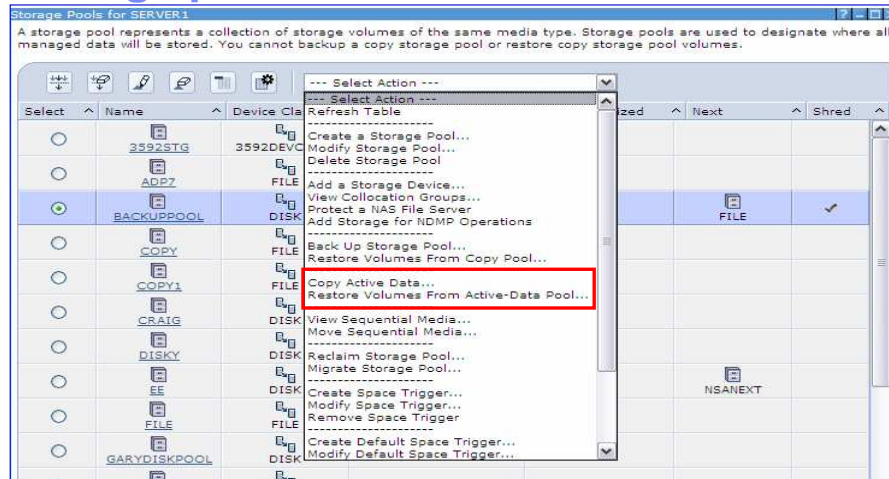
Storage Pools for SERVER1

A storage pool represents a collection of storage volumes of the same media type. Storage pools are used to designate where all managed data will be stored. You cannot backup a copy storage pool or restore copy storage pool volumes.

--- Select Action ---

| Select | Name | Device Cla | | zed | Next | Shred |
|---|---|---|---|---|---|---|
| | 3592STG | 3592DEVC | | | | |
| | ADP7 | FILE | | | | |
| | BACKUPPOOL | DISK | | | FILE | ✓ |
| | COPY | FILE | | | | |
| | COPY1 | FILE | | | | |
| | CRAIG | DISK | | | | |
| | DISKY | DISK | | | | |
| | EE | DISK | | | NSANEXT | |
| | FILE | FILE | | | | |
| | GARYDISKPOOL | DISK | | | | |

--- Select Action ---
Refresh Table
--------------------
Create a Storage Pool...
Modify Storage Pool...
Delete Storage Pool
--------------------
Add a Storage Device...
View Collocation Groups...
Protect a NAS File Server
Add Storage for NDMP Operations
--------------------
Back Up Storage Pool...
Restore Volumes From Copy Pool...
--------------------
Copy Active Data...
Restore Volumes From Active-Data Pool...
--------------------
View Sequential Media...
Move Sequential Media...
--------------------
Reclaim Storage Pool...
Migrate Storage Pool...
--------------------
Create Space Trigger...
Modify Space Trigger...
Remove Space Trigger
--------------------
Create Default Space Trigger...
Modify Default Space Trigger...